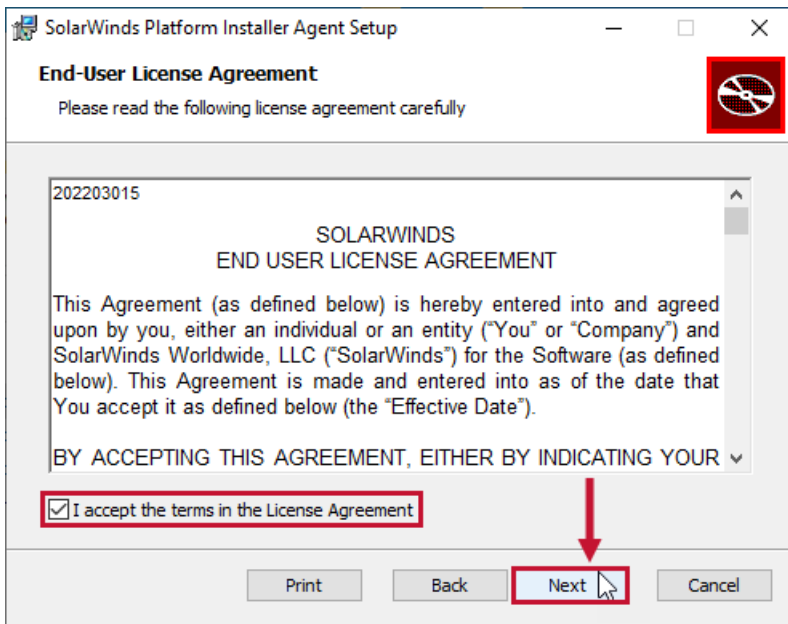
SolarWinds Platform Installer Agent Setup

End-User License Agreement

Please read the following license agreement carefully

202203015

SOLARWINDS
END USER LICENSE AGREEMENT

This Agreement (as defined below) is hereby entered into and agreed upon by you, either an individual or an entity ("You" or "Company") and SolarWinds Worldwide, LLC ("SolarWinds") for the Software (as defined below). This Agreement is made and entered into as of the date that You accept it as defined below (the "Effective Date").

BY ACCEPTING THIS AGREEMENT, EITHER BY INDICATING YOUR

I accept the terms in the License Agreement

Print Back Next Cancel